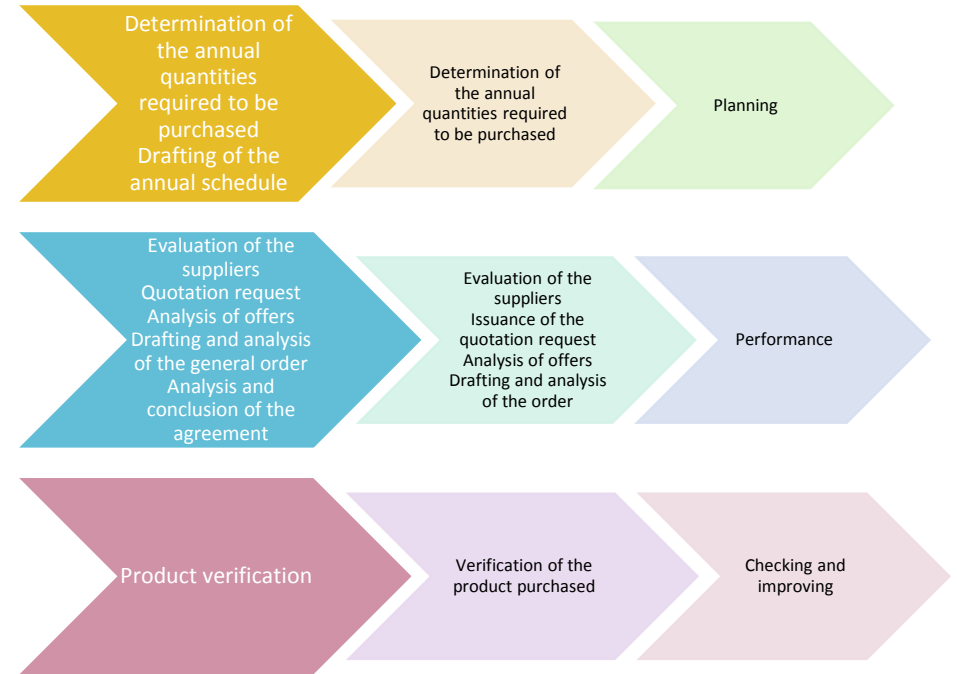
Determination of the annual quantities required to be purchased
Drafting of the annual schedule

Determination of the annual quantities required to be purchased

Planning

Evaluation of the suppliers
Quotation request
Analysis of offers
Drafting and analysis of the general order
Analysis and conclusion of the agreement

Evaluation of the suppliers
Issuance of the quotation request
Analysis of offers
Drafting and analysis of the order

Performance

Product verification

Verification of the product purchased

Checking and improving